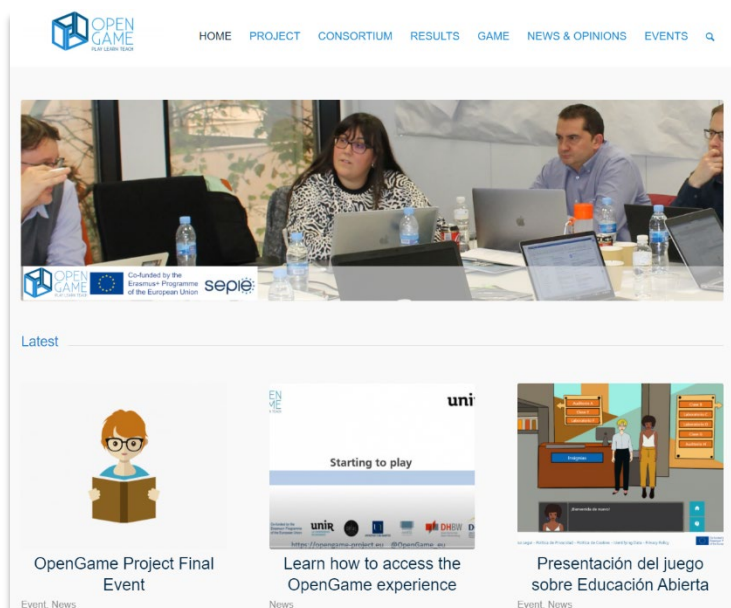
OPEN GAME
PLAY LEARN TEACH

HOME PROJECT CONSORTIUM RESULTS GAME NEWS & OPINIONS EVENTS

OPEN GAME
PLAY LEARN TEACH
Co-funded by the Erasmus+ Programme of the European Union
sepie

Latest

uni
Starting to play
unir
DHBW
http://opengame-project.eu @OpenGame_eu

OpenGame Project Final Event
Event, News

Learn how to access the OpenGame experience
News

Presentación del juego sobre Educación Abierta
Event, News